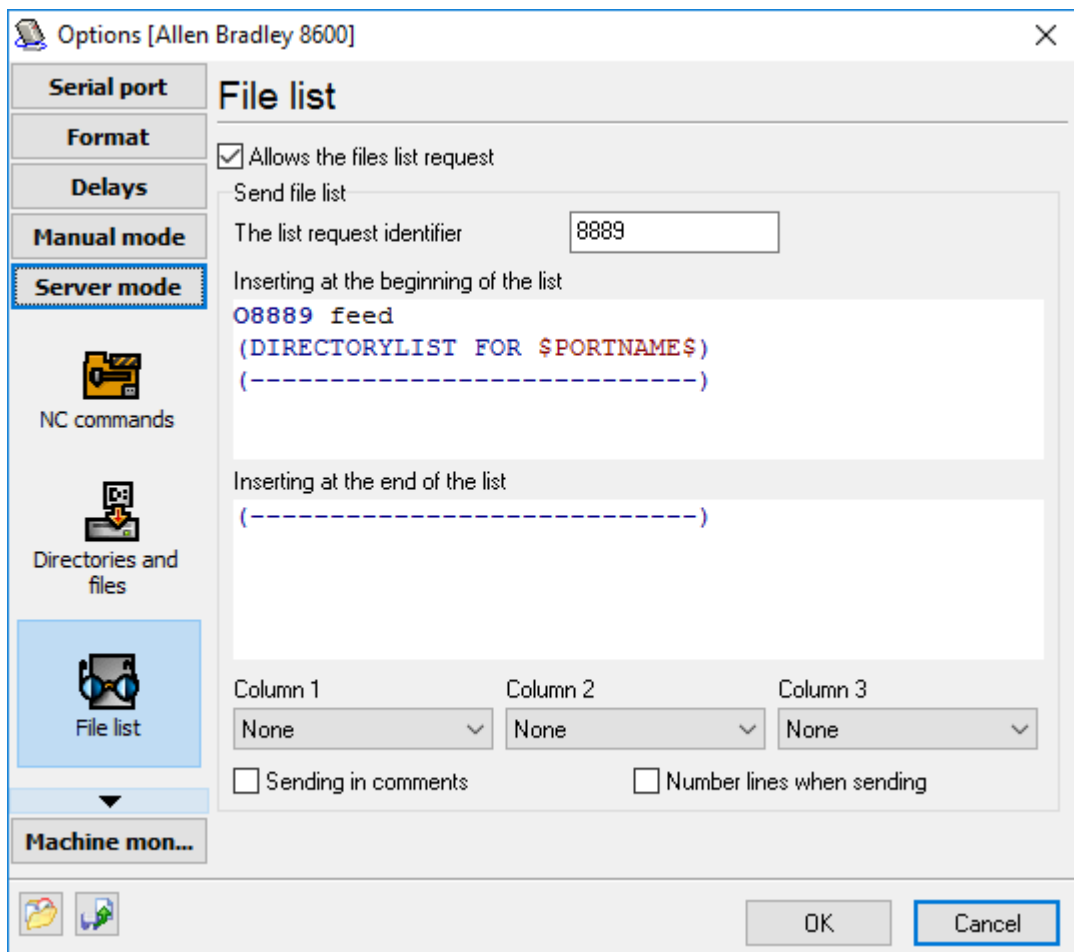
Options [Allen Bradley 8600]

Serial port
Format
Delays
Manual mode
Server mode

NC commands

Directories and files

File list

Machine mon...

File list

Allows the files list request

Send file list

The list request identifier 8889

Inserting at the beginning of the list

O8889 feed
(DIRECTORYLIST FOR $PORTNAME$)
(----------------------------)

Inserting at the end of the list

(----------------------------)

Column 1
None

Column 2
None

Column 3
None

Sending in comments

Number lines when sending

OK

Cancel